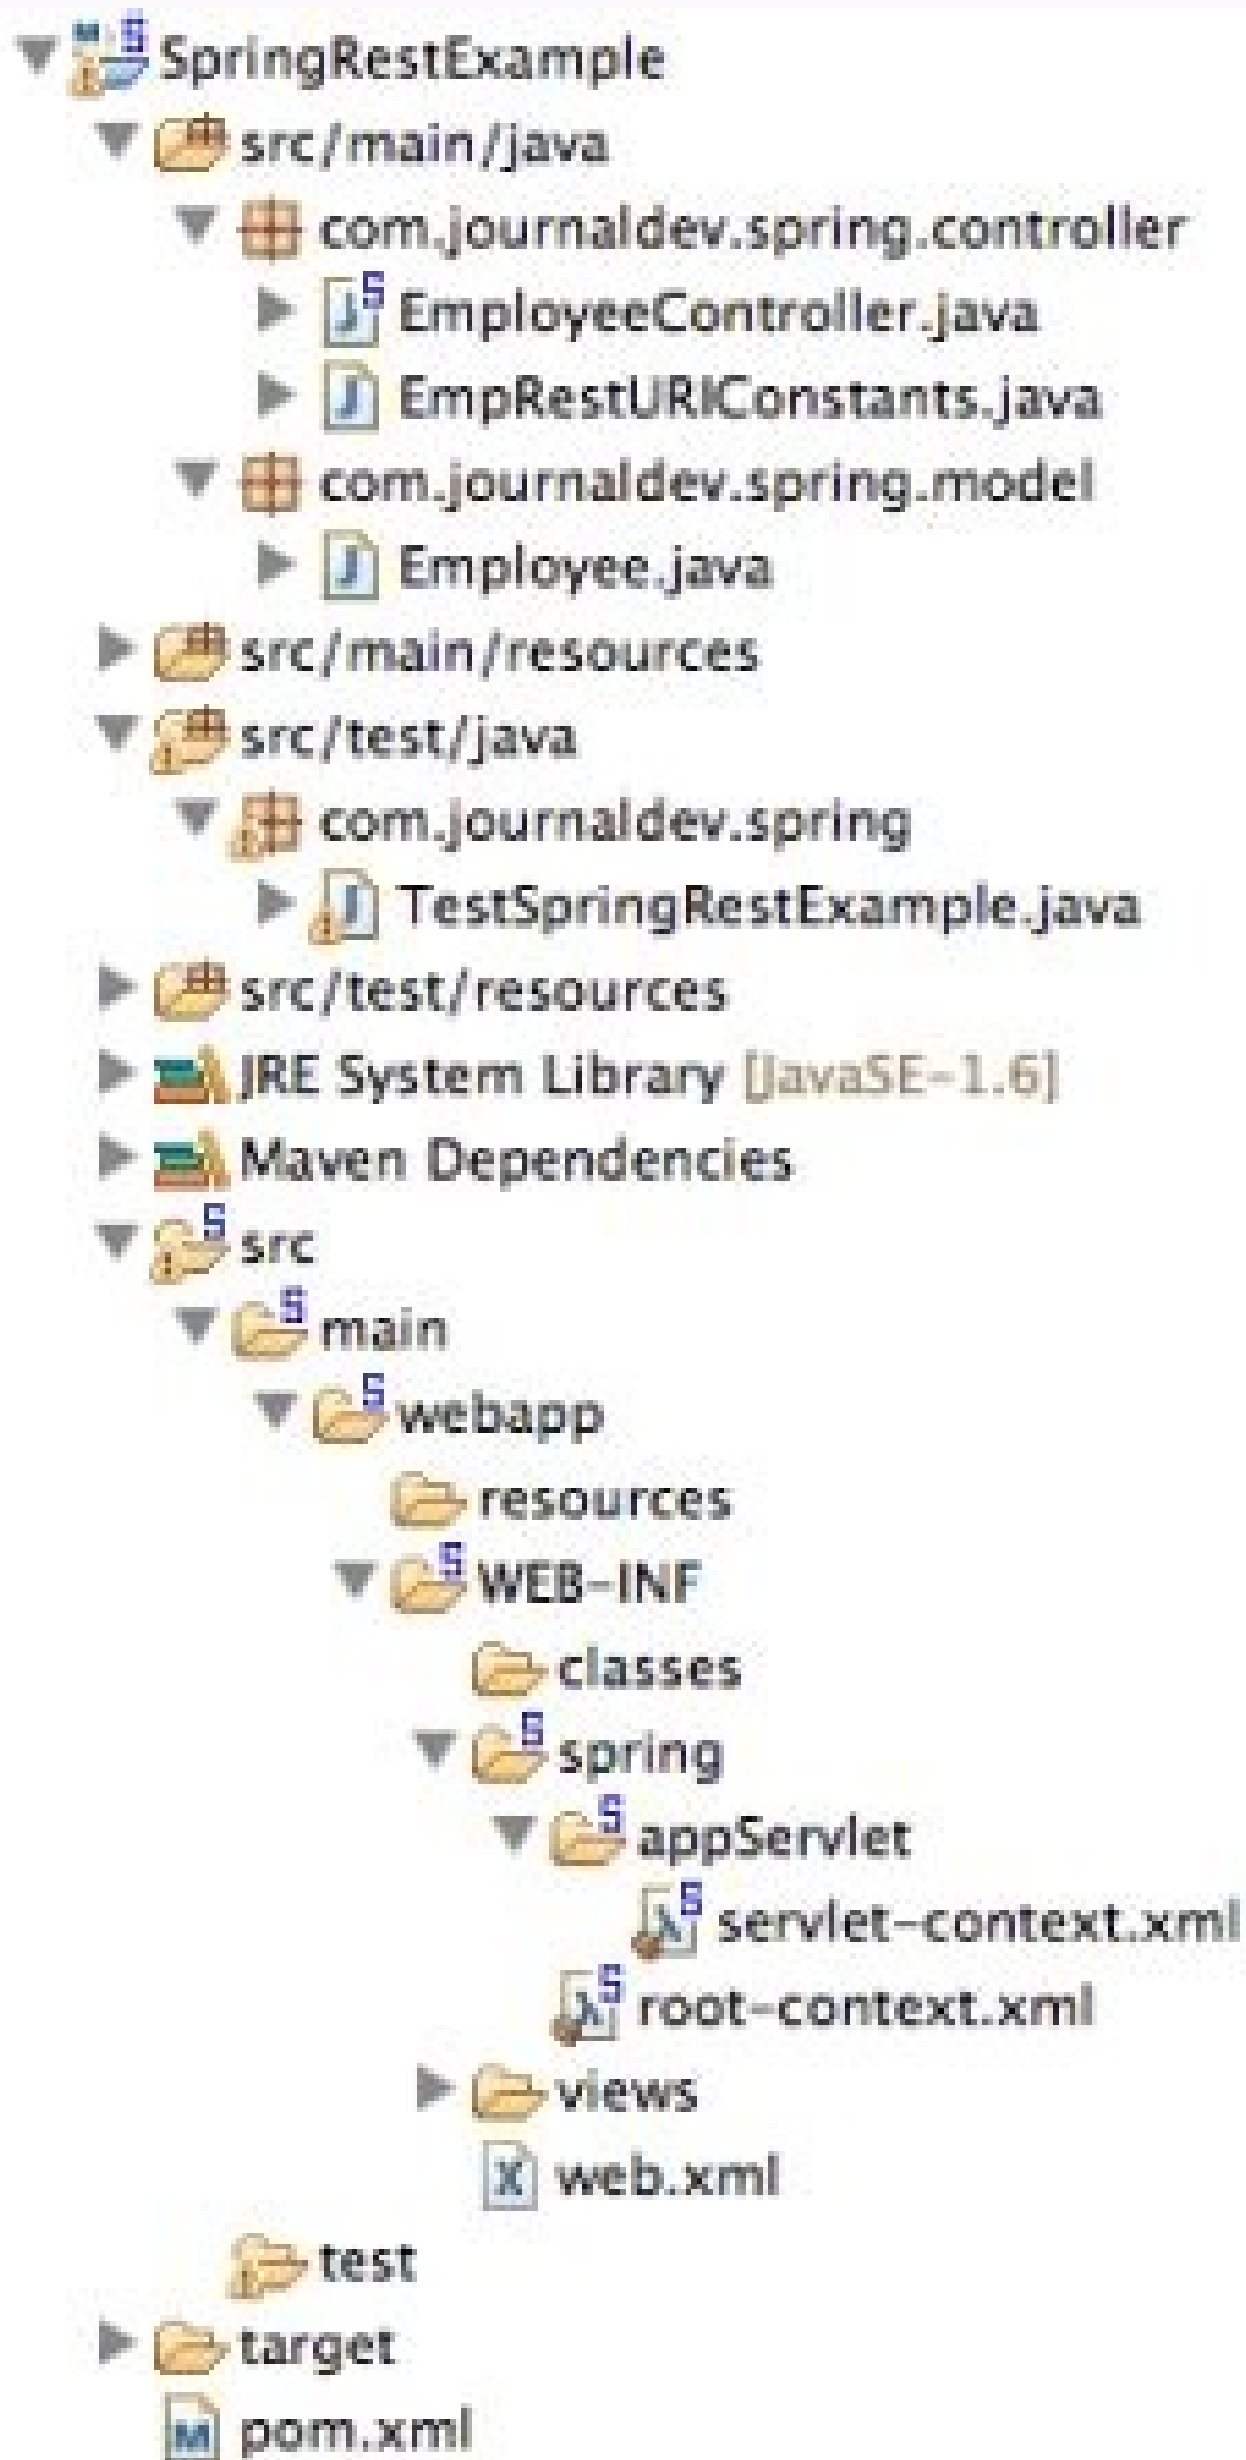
SpringRestExample
src/main/java
com.journaldev.spring.controller
EmployeeController.java
EmpRestURIConstants.java
com.journaldev.spring.model
Employee.java
src/main/resources
src/test/java
com.journaldev.spring
TestSpringRestExample.java
src/test/resources
JRE System Library [JavaSE-1.6]
Maven Dependencies
src
main
webapp
resources
WEB-INF
classes
spring
appServlet
servlet-context.xml
root-context.xml
views
web.xml
test
target
pom.xml